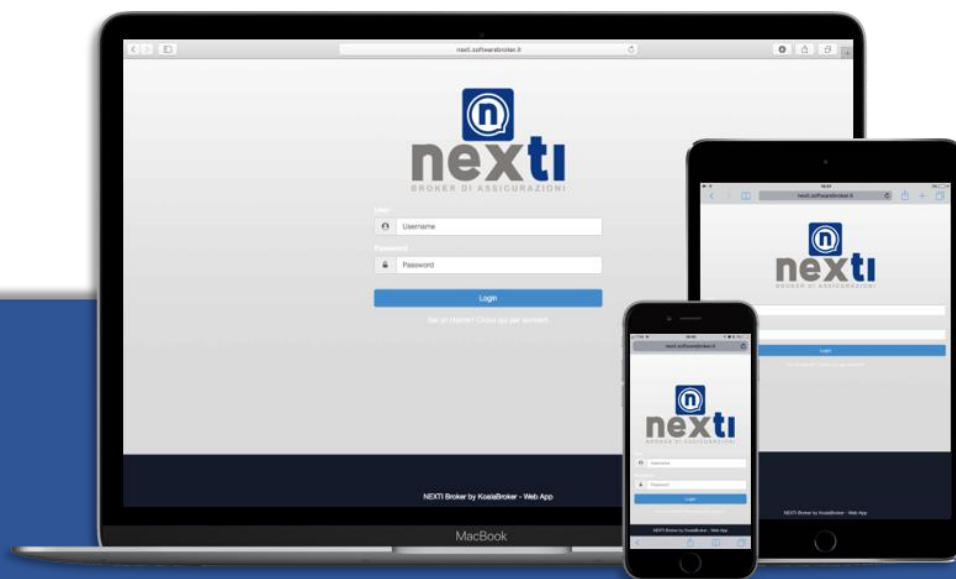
next.softwarebroker.it

nexti
BROKER DI ASSICURAZIONI

User
Username
Password
Password
Login
Sei un cliente? Clicca qui per iscriverti

NEXTI Broker by KosiaBroker - Web App

MacBook

next.softwarebroker.it

nexti
BROKER DI ASSICURAZIONI

Login

NEXTI Broker by KosiaBroker - Web App

next.softwarebroker.it

nexti
BROKER DI ASSICURAZIONI

Username
Password
Login

NEXTI Broker by KosiaBroker - Web App